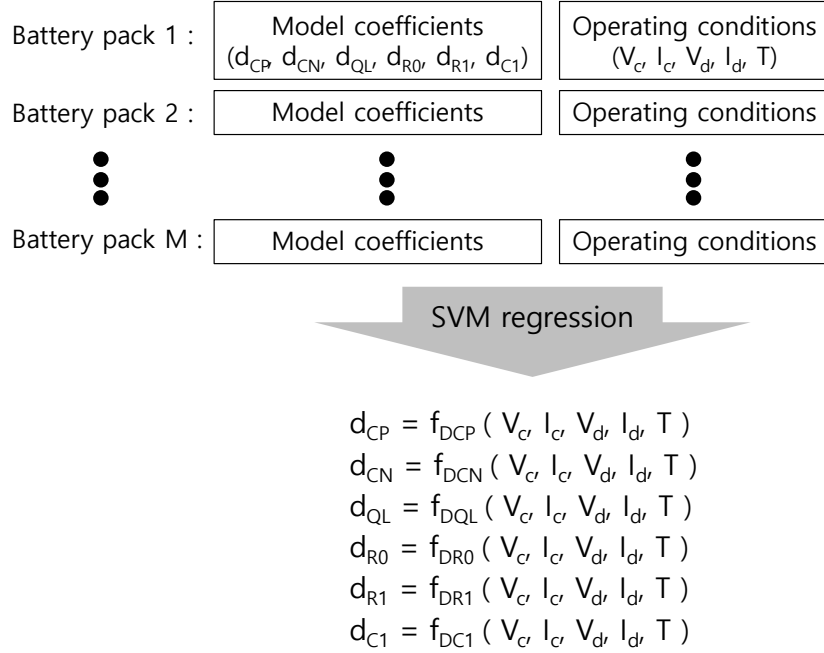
Battery pack 1 : Model coefficients ($d_{CP}$, $d_{CN}$, $d_{QL}$, $d_{R0}$, $d_{R1}$, $d_{C1}$) Operating conditions ($V_c$, $I_c$, $V_d$, $I_d$, T)

Battery pack 2 : Model coefficients Operating conditions

Battery pack M : Model coefficients Operating conditions

SVM regression

$d_{CP} = f_{DCP} ( V_c, I_c, V_d, I_d, T )$
$d_{CN} = f_{DCN} ( V_c, I_c, V_d, I_d, T )$
$d_{QL} = f_{DQL} ( V_c, I_c, V_d, I_d, T )$
$d_{R0} = f_{DR0} ( V_c, I_c, V_d, I_d, T )$
$d_{R1} = f_{DR1} ( V_c, I_c, V_d, I_d, T )$
$d_{C1} = f_{DC1} ( V_c, I_c, V_d, I_d, T )$